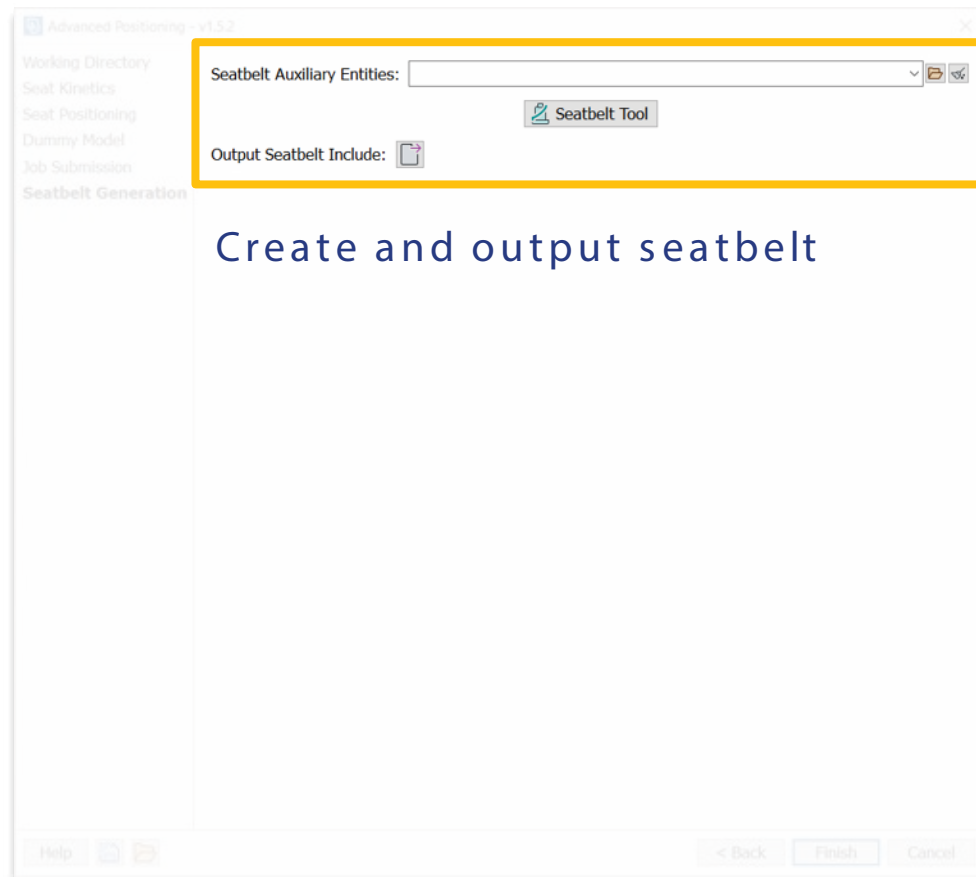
Advanced Positioning - v1.5.2

Working Directory
Seat Kinetics
Seat Positioning
Dummy Model
Job Submission
Seatbelt Generation

Seatbelt Auxiliary Entities:

Seatbelt Tool

Output Seatbelt Include:

Create and output seatbelt

Help

< Back
Finish
Cancel